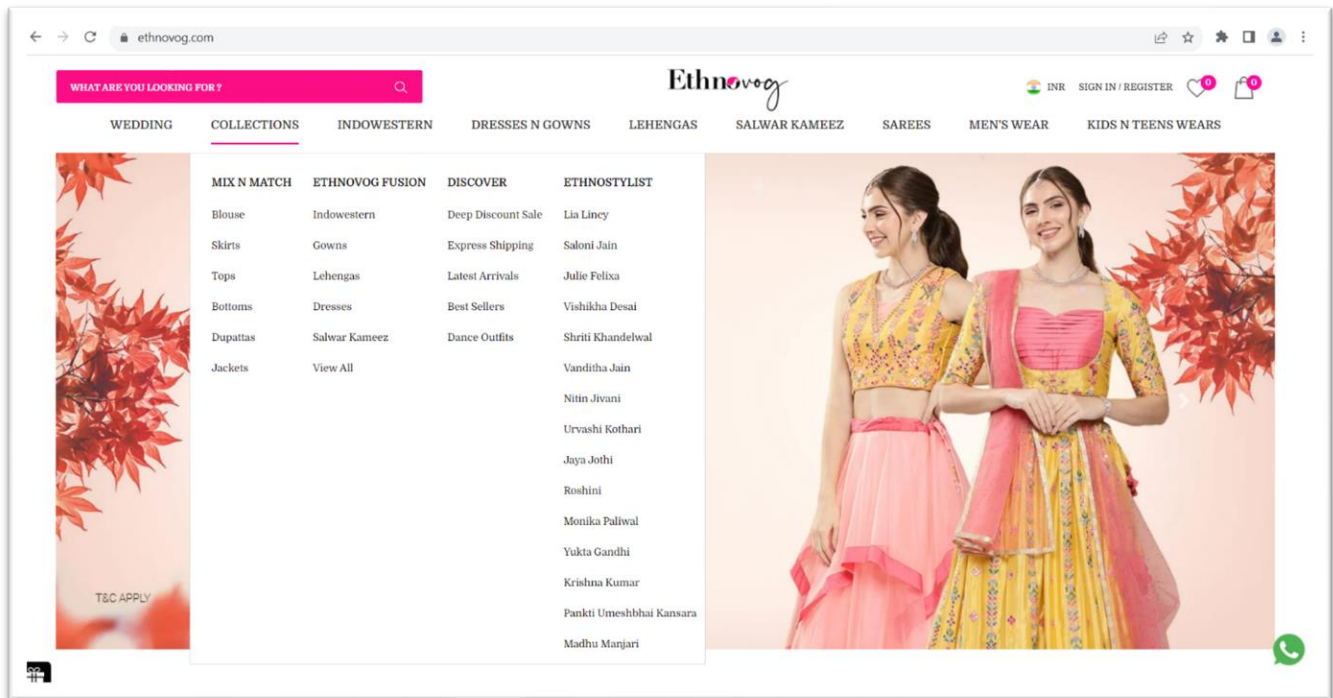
ethnovog.com

WHAT ARE YOU LOOKING FOR ?

Ethnovog

INR SIGN IN / REGISTER 0 0

WEDDING COLLECTIONS INDOWESTERN DRESSES N GOWNS LEHENGAS SALWAR KAMEEZ SAREES MEN'S WEAR KIDS N TEENS WEARS

MIX N MATCH
Blouse
Skirts
Tops
Bottoms
Dupattas
Jackets

ETHNOVOG FUSION
Indowestern
Gowns
Lehengas
Dresses
Salwar Kameez
View All

DISCOVER
Deep Discount Sale
Express Shipping
Latest Arrivals
Best Sellers
Dance Outfits

ETHNOSTYLIST
Lia Lincy
Saloni Jain
Julie Felixa
Vishikha Desai
Shriti Khandelwal
Vanditha Jain
Nitin Jivani
Urvashi Kothari
Jaya Jothi
Roshini
Monika Paliwal
Yukta Gandhi
Krishna Kumar
Pankti Umeshbhai Kansara
Madhu Manjari

T&C APPLY